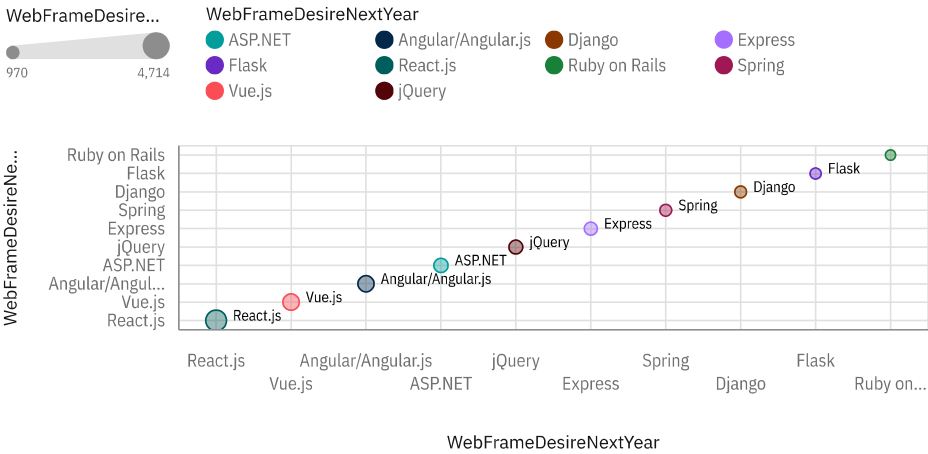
WebFrameDesire...

970

4,714

WebFrameDesireNextYear

ASP.NET
Angular/Angular.js
Django
Express
Flask
React.js
Ruby on Rails
Spring
Vue.js
jQuery

WebFrameDesireNe...

Ruby on Rails
Flask
Django
Spring
Express
jQuery
ASP.NET
Angular/Angul...
Vue.js
React.js

Flask
Django
Spring
Express
jQuery
ASP.NET
Angular/Angular.js
Vue.js
React.js

React.js
Vue.js
Angular/Angular.js
ASP.NET
jQuery
Express
Spring
Django
Flask
Ruby on...

WebFrameDesireNextYear